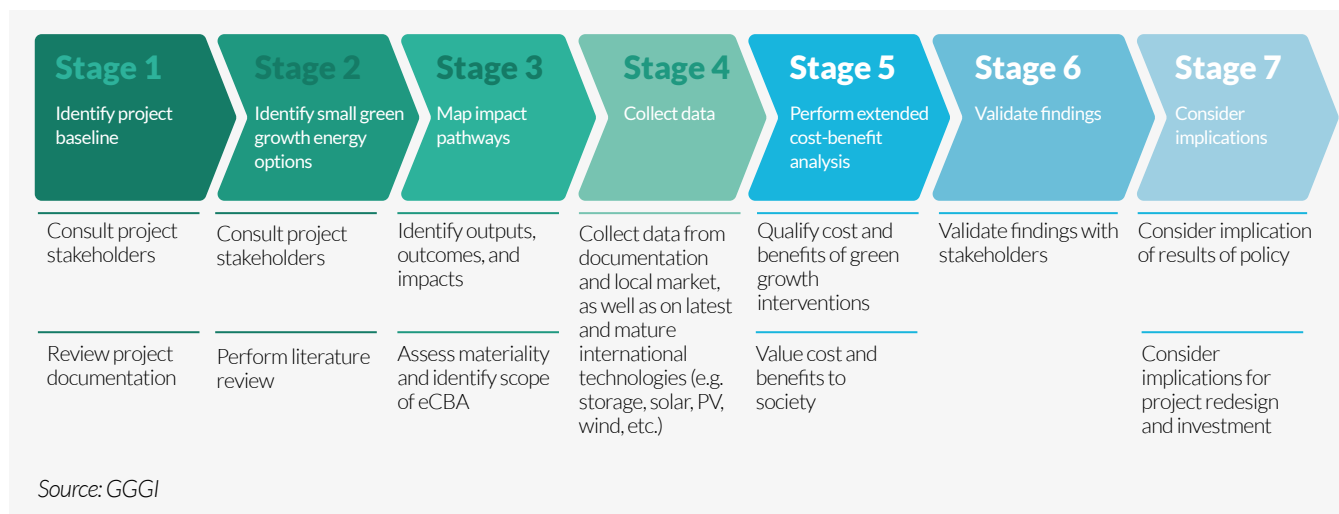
Stage 1
Identify project baseline

Consult project stakeholders

Review project documentation

Stage 2
Identify small green growth energy options

Consult project stakeholders

Perform literature review

Stage 3
Map impact pathways

Identify outputs, outcomes, and impacts

Assess materiality and identify scope of eCBA

Stage 4
Collect data

Collect data from documentation and local market, as well as on latest and mature international technologies (e.g. storage, solar, PV, wind, etc.)

Stage 5
Perform extended cost-benefit analysis

Qualify cost and benefits of green growth interventions

Value cost and benefits to society

Stage 6
Validate findings

Validate findings with stakeholders

Stage 7
Consider implications

Consider implication of results of policy

Consider implications for project redesign and investment

Source: GGGI